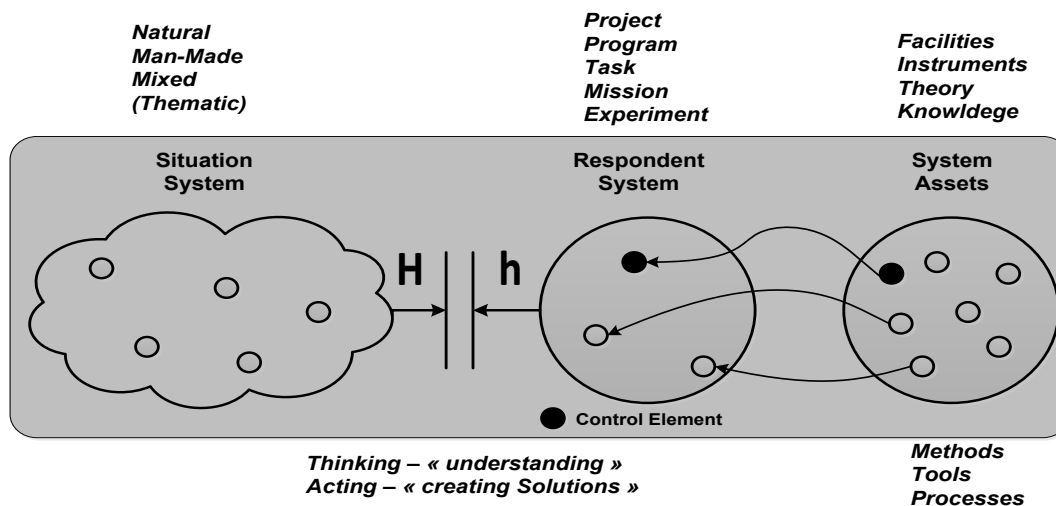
Natural
Man-Made
Mixed
(Thematic)

Project
Program
Task
Mission
Experiment

Facilities
Instruments
Theory
Knowldege

Situation
System

Respondent
System

System
Assets

H

h

Control Element

Thinking – « understanding »
Acting – « creating Solutions »

Methods
Tools
Processes